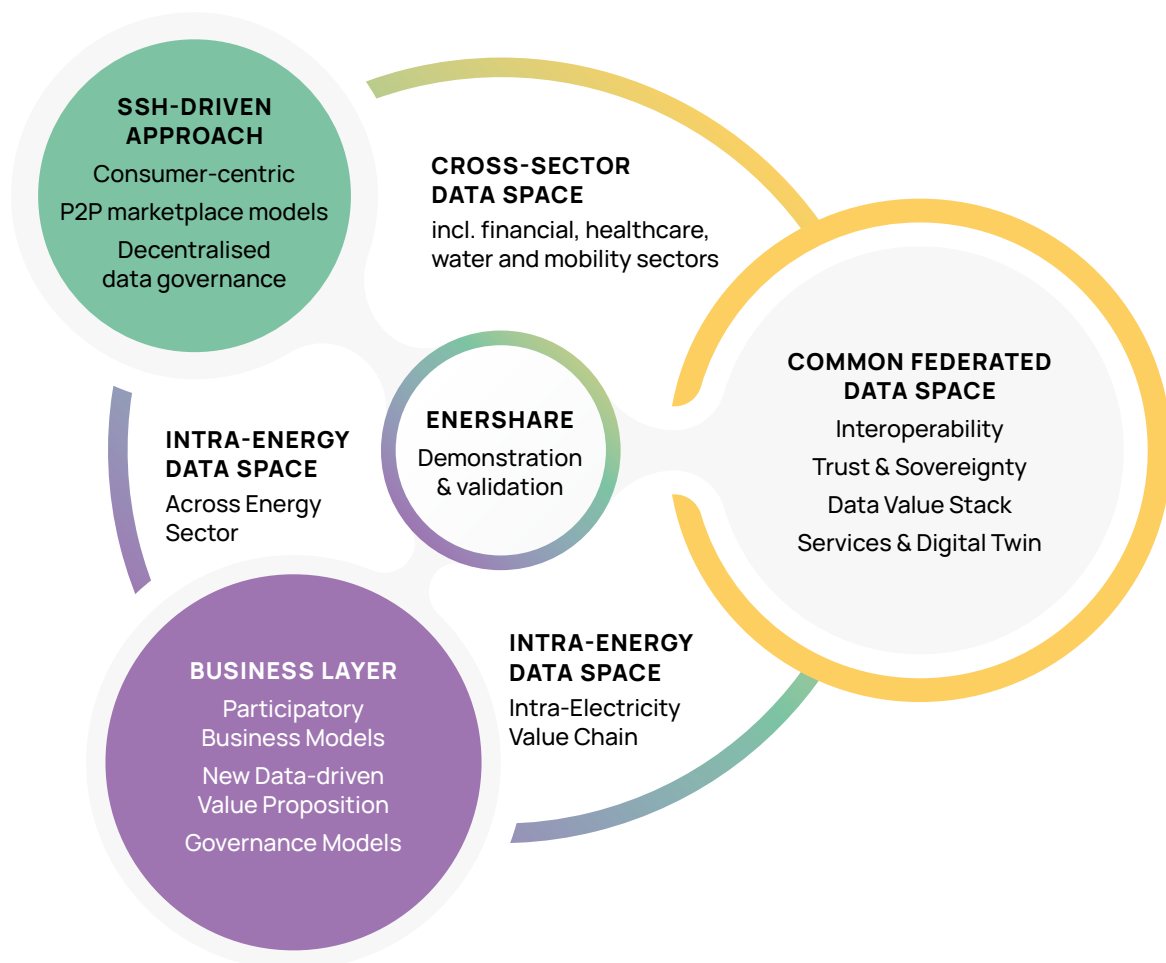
SSH-DRIVEN APPROACH
Consumer-centric
P2P marketplace models
Decentralised data governance

CROSS-SECTOR DATA SPACE
incl. financial, healthcare, water and mobility sectors

COMMON FEDERATED DATA SPACE
Interoperability
Trust & Sovereignty
Data Value Stack
Services & Digital Twin

ENERSHARE
Demonstration & validation

INTRA-ENERGY DATA SPACE
Across Energy Sector

INTRA-ENERGY DATA SPACE
Intra-Electricity Value Chain

BUSINESS LAYER
Participatory Business Models
New Data-driven Value Proposition
Governance Models